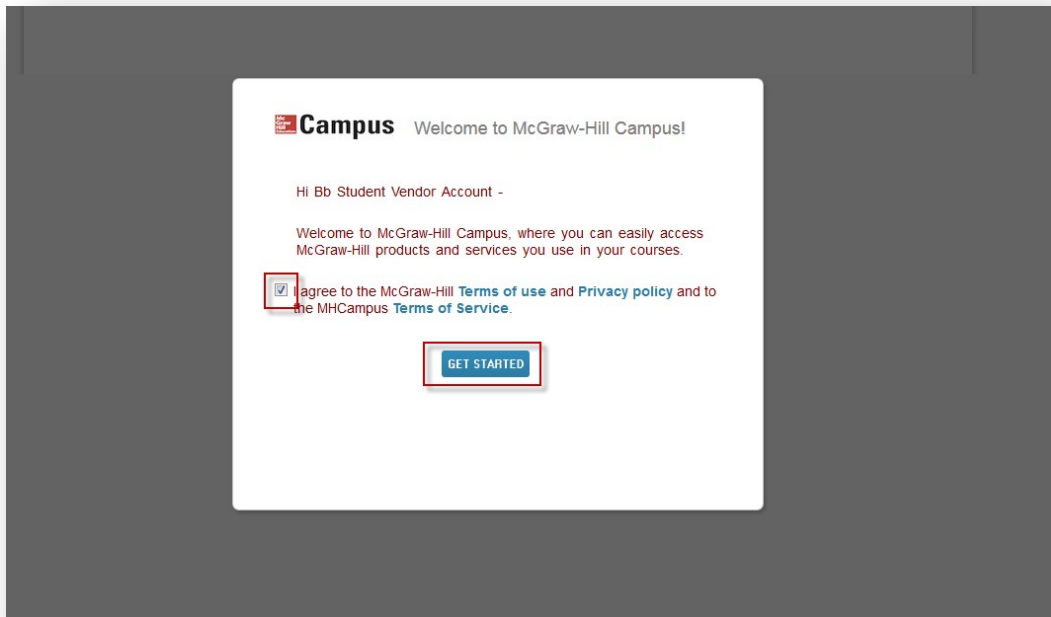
Mc Graw Hill Education Campus Welcome to McGraw-Hill Campus!

Hi Bb Student Vendor Account -

Welcome to McGraw-Hill Campus, where you can easily access McGraw-Hill products and services you use in your courses.

I agree to the McGraw-Hill Terms of use and Privacy policy and to the MHCampus Terms of Service.

GET STARTED